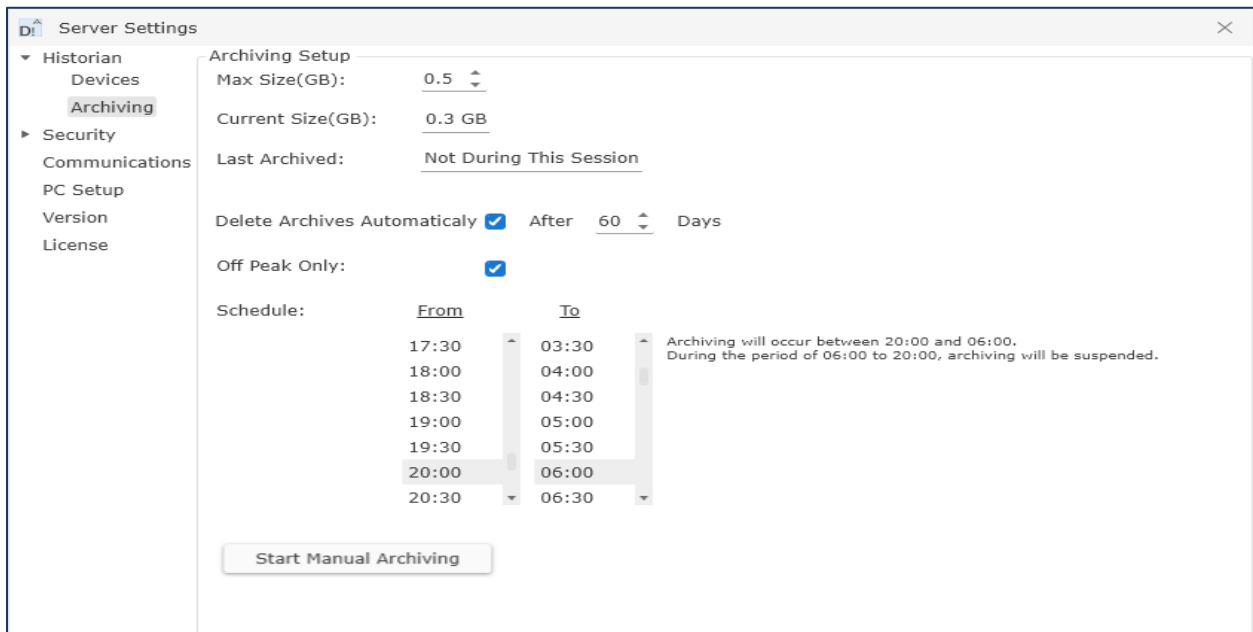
Server Settings

Historian
Devices
Archiving
Security
Communications
PC Setup
Version
License

Archiving Setup
Max Size(GB): 0.5
Current Size(GB): 0.3 GB
Last Archived: Not During This Session

Delete Archives Automaticaly After 60 Days
Off Peak Only:
Schedule: From To

| From | To |
|---|---|
| 17:30 | 03:30 |
| 18:00 | 04:00 |
| 18:30 | 04:30 |
| 19:00 | 05:00 |
| 19:30 | 05:30 |
| 20:00 | 06:00 |
| 20:30 | 06:30 |

Archiving will occur between 20:00 and 06:00.
During the period of 06:00 to 20:00, archiving will be suspended.

Start Manual Archiving